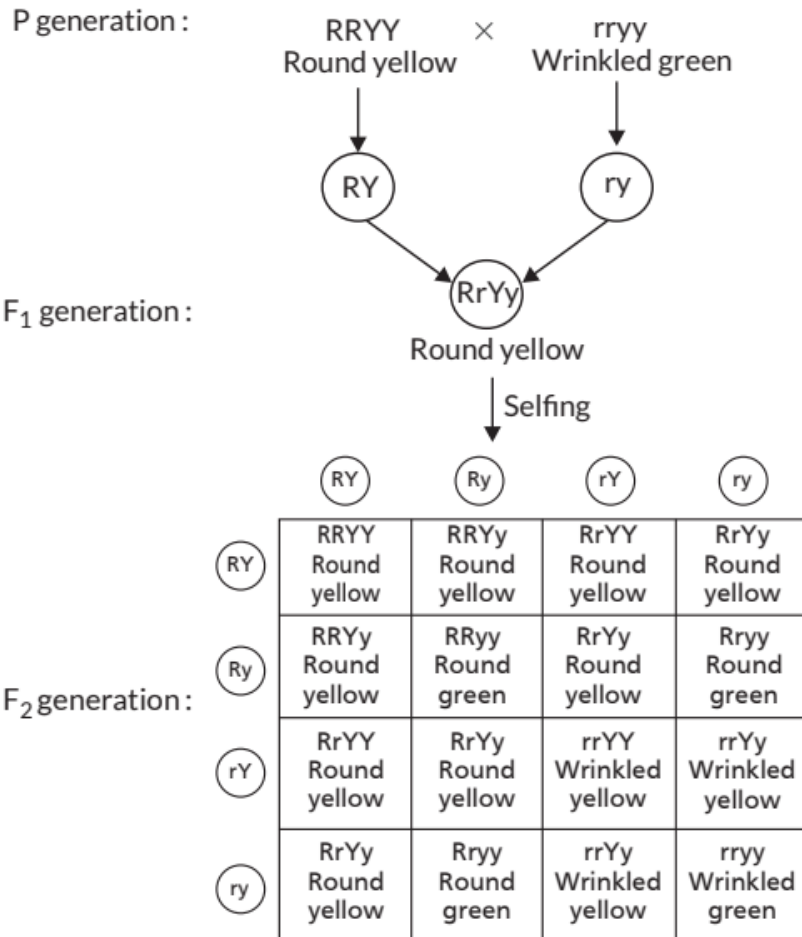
P generation :

RRYY Round yellow × rryy Wrinkled green

RY

ry

$F_1$ generation :

RrYy

Round yellow

Selfing

$F_2$ generation :

| | RY | Ry | rY | ry |
|---|---|---|---|---|
| RY | RRYY Round yellow | RRYy Round yellow | RrYY Round yellow | RrYy Round yellow |
| Ry | RRYy Round yellow | RRyy Round green | RrYy Round yellow | Rryy Round green |
| rY | RrYY Round yellow | RrYy Round yellow | rrYY Wrinkled yellow | rrYy Wrinkled yellow |
| ry | RrYy Round yellow | Rryy Round green | rrYy Wrinkled yellow | rryy Wrinkled green |